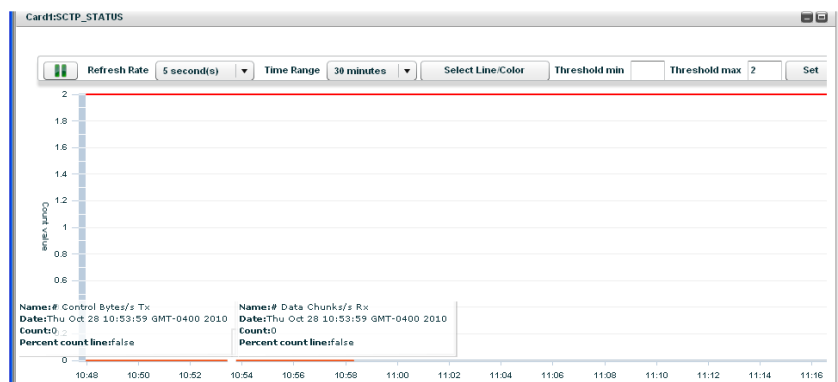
Card1:SCTP_STATUS

Refresh Rate 5 second(s) ▼ Time Range 30 minutes ▼ Select Line/Color Threshold min Threshold max 2 Set

2
1.8
1.6
1.4
1.2
1
0.8
0.6

Count value

Name:# Control Bytes/s Tx
Date:Thu Oct 28 10:53:59 GMT-0400 2010
Count:0
Percent count line:false

Name:# Data Chunks/s Rx
Date:Thu Oct 28 10:53:59 GMT-0400 2010
Count:0
Percent count line:false

0

10:48 10:50 10:52 10:54 10:56 10:58 11:00 11:02 11:04 11:06 11:08 11:10 11:12 11:14 11:16